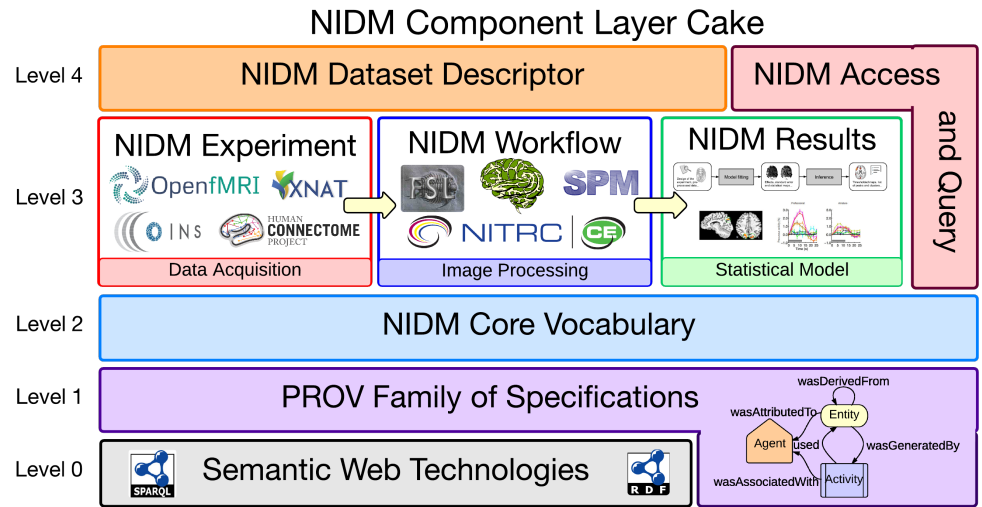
NIDM Component Layer Cake

Level 4

NIDM Dataset Descriptor

NIDM Access and Query

Level 3

NIDM Experiment

OpenfMRI

XNAT

INS

HUMAN CONNECTOME PROJECT

Data Acquisition

NIDM Workflow

FSL

SPM

NITRC

CE

Image Processing

NIDM Results

Model fitting

Inference

Statistical Model

Level 2

NIDM Core Vocabulary

Level 1

PROV Family of Specifications

wasDerivedFrom

wasAttributedTo

Entity

Agent

used

wasGeneratedBy

wasAssociatedWith

Activity

Level 0

SPARQL

Semantic Web Technologies

RDF